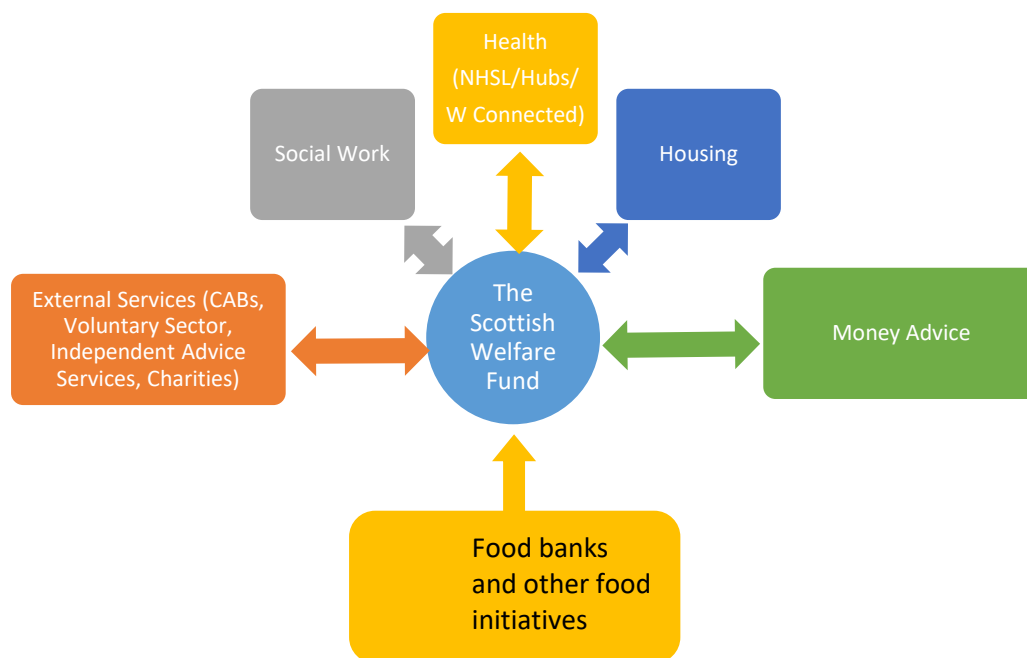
Health (NHSL/Hubs/ W Connected)

Social Work

Housing

External Services (CABs, Voluntary Sector, Independent Advice Services, Charities)

The Scottish Welfare Fund

Money Advice

Food banks and other food initiatives